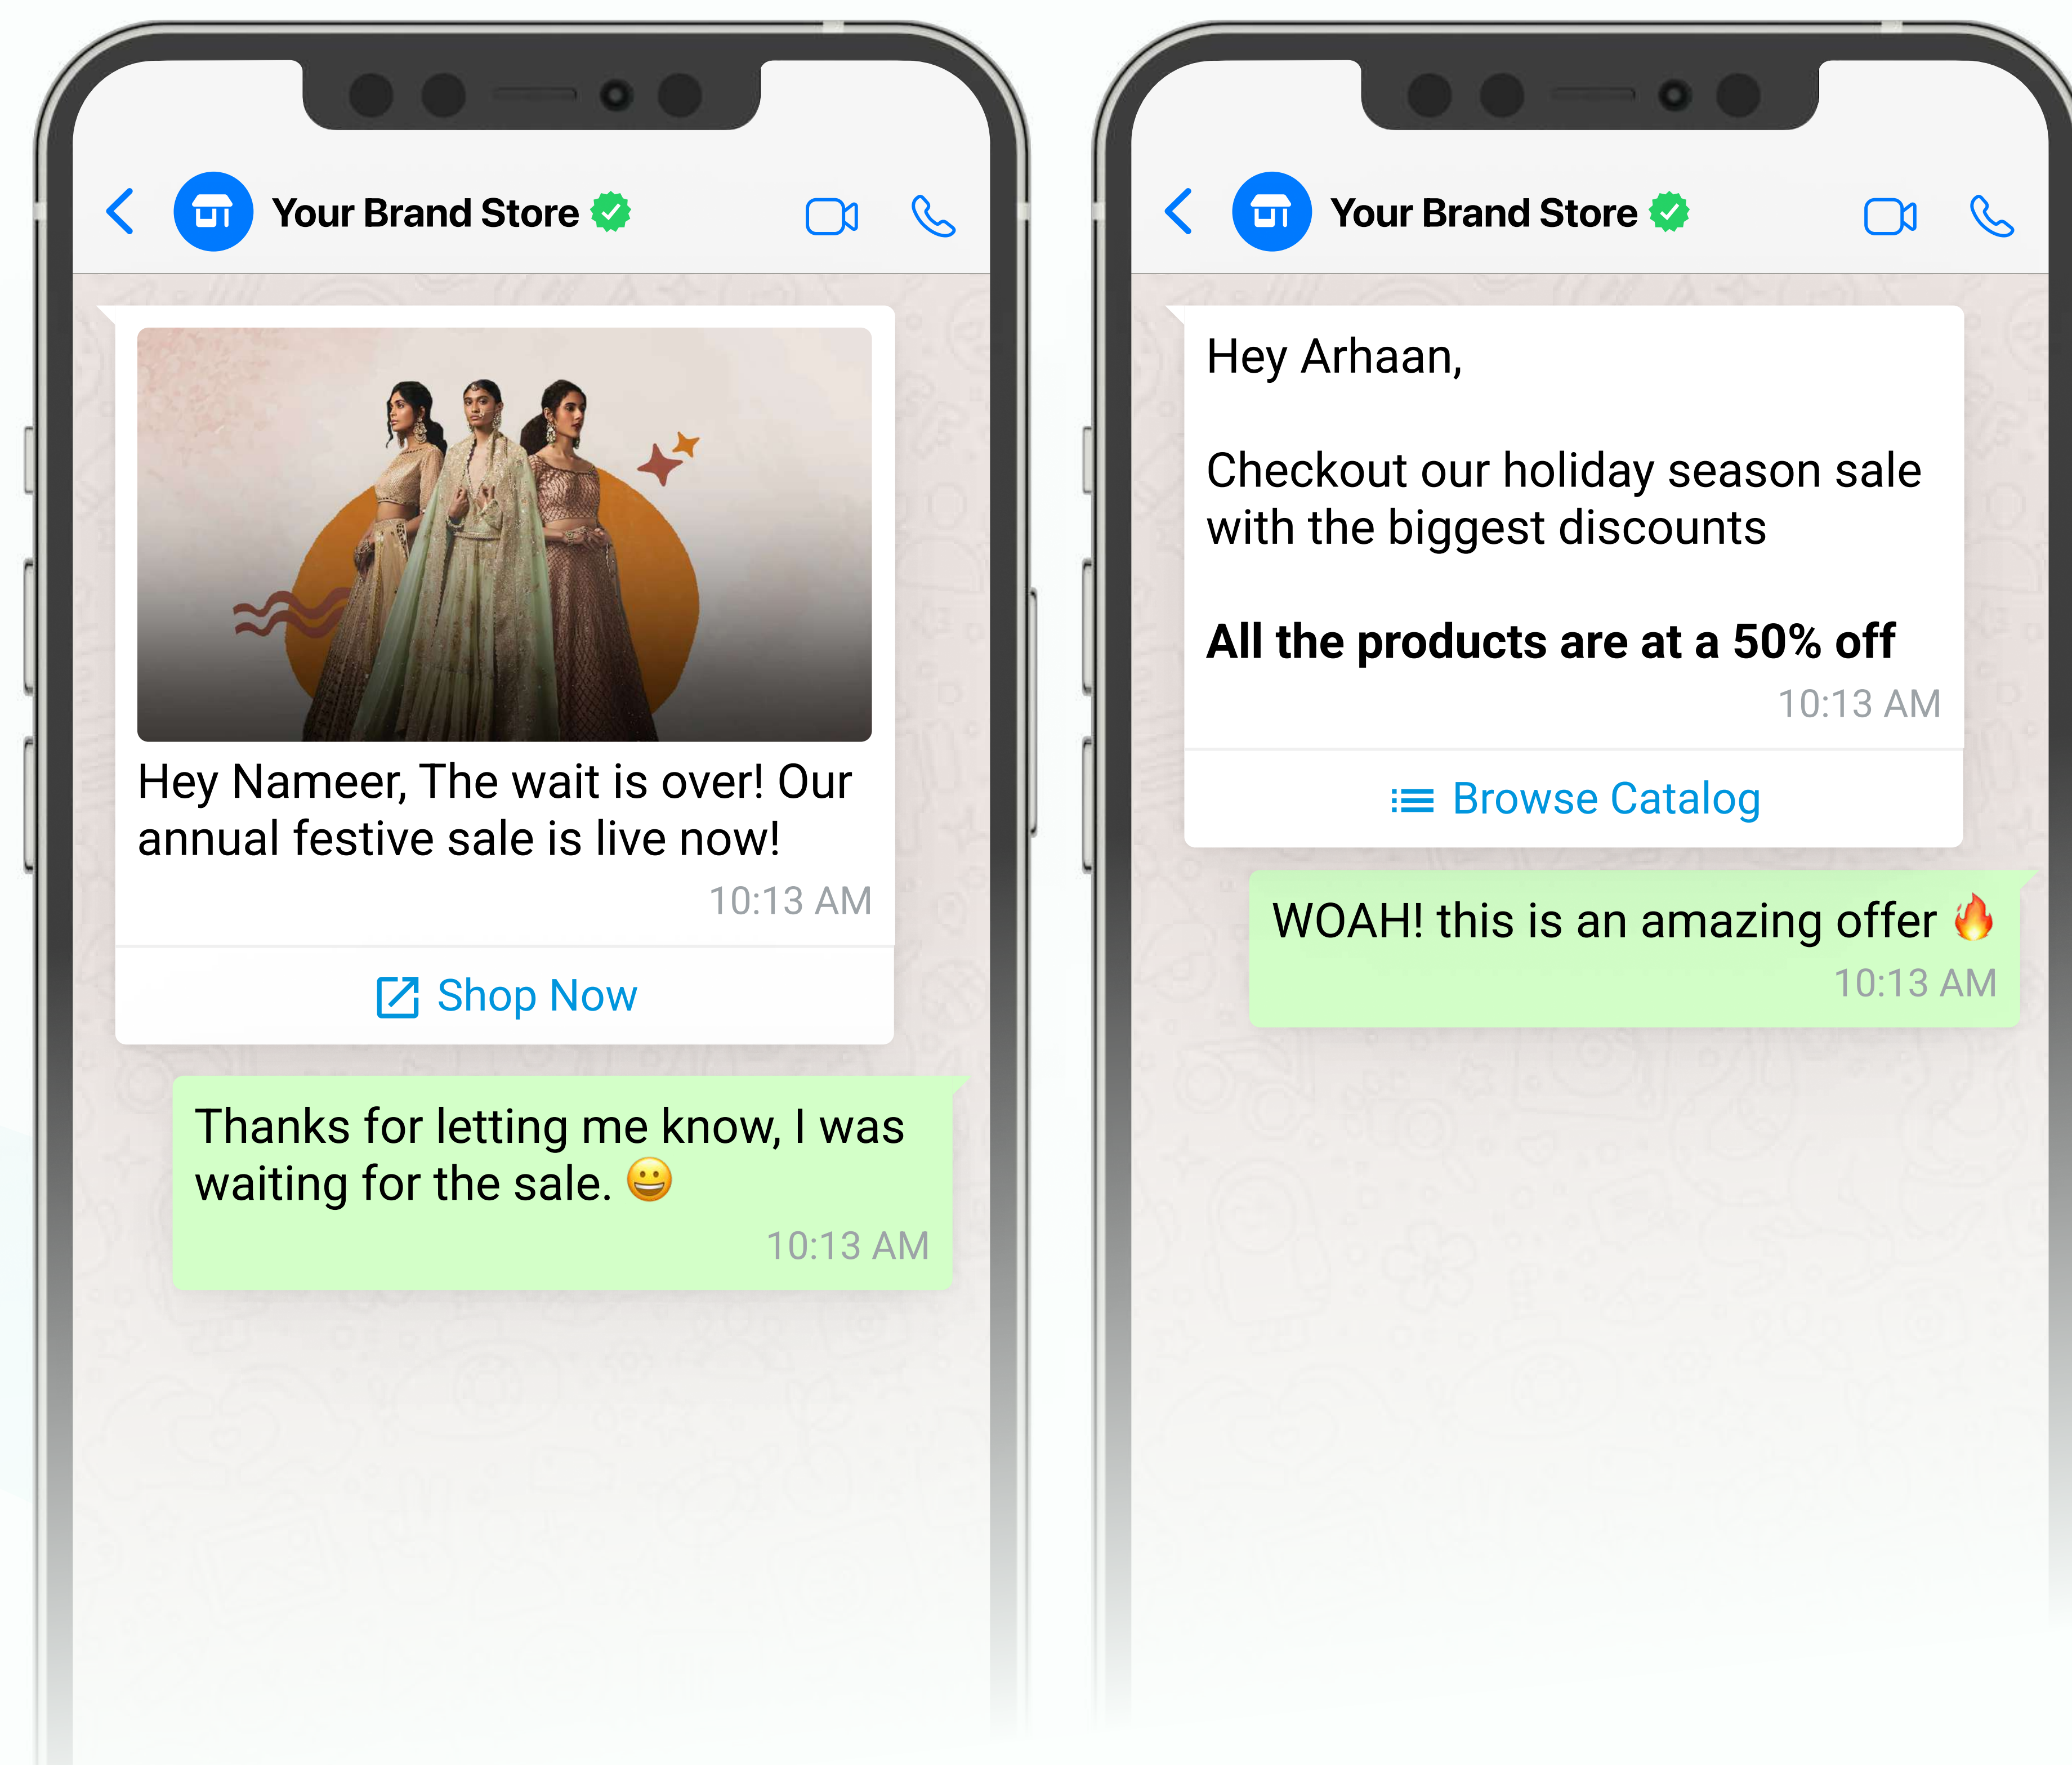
Your Brand Store

Hey Nameer, The wait is over! Our annual festive sale is live now!

10:13 AM

Shop Now

Thanks for letting me know, I was waiting for the sale. 😀

10:13 AM

Your Brand Store

Hey Arhaan,

Checkout our holiday season sale with the biggest discounts

**All the products are at a 50% off**

10:13 AM

Browse Catalog

WOAH! this is an amazing offer 🔥

10:13 AM